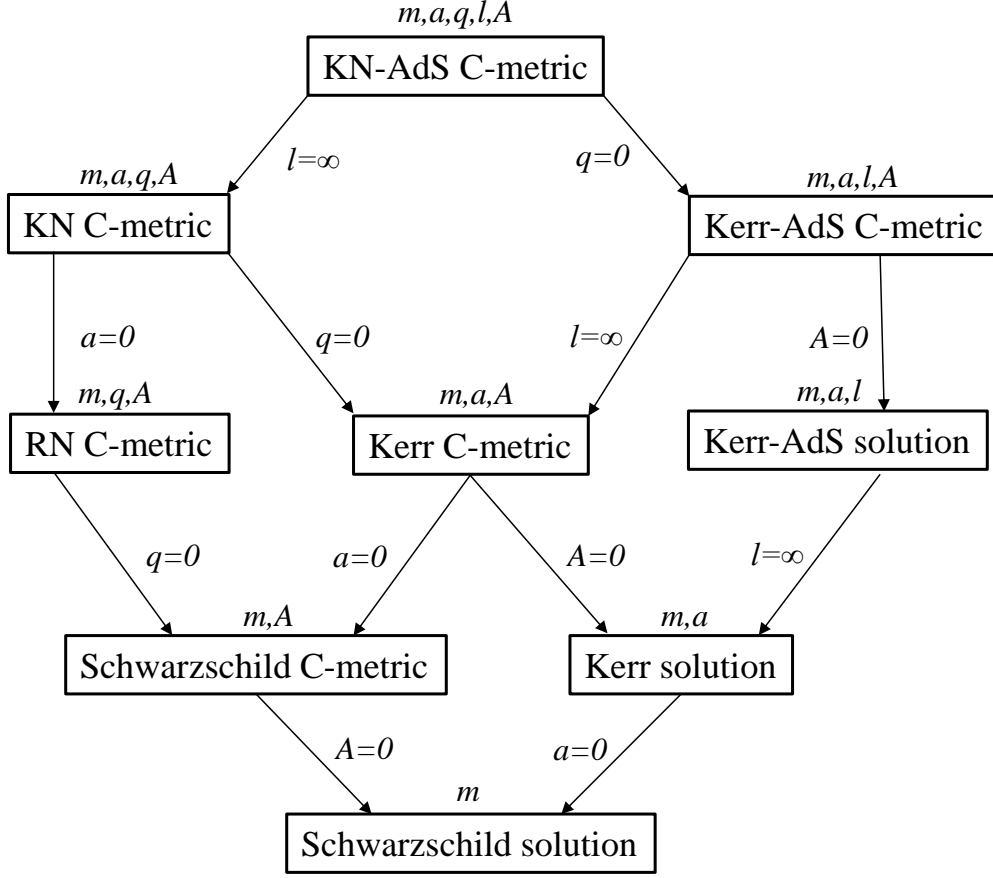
$m,a,q,l,A$
KN-AdS C-metric

$l=\infty$

$q=0$

$m,a,q,A$
KN C-metric

$m,a,l,A$
Kerr-AdS C-metric

$a=0$

$q=0$

$l=\infty$

$A=0$

$m,q,A$
RN C-metric

$m,a,A$
Kerr C-metric

$m,a,l$
Kerr-AdS solution

$q=0$

$a=0$

$A=0$

$l=\infty$

$m,A$
Schwarzschild C-metric

$m,a$
Kerr solution

$A=0$

$a=0$

$m$
Schwarzschild solution